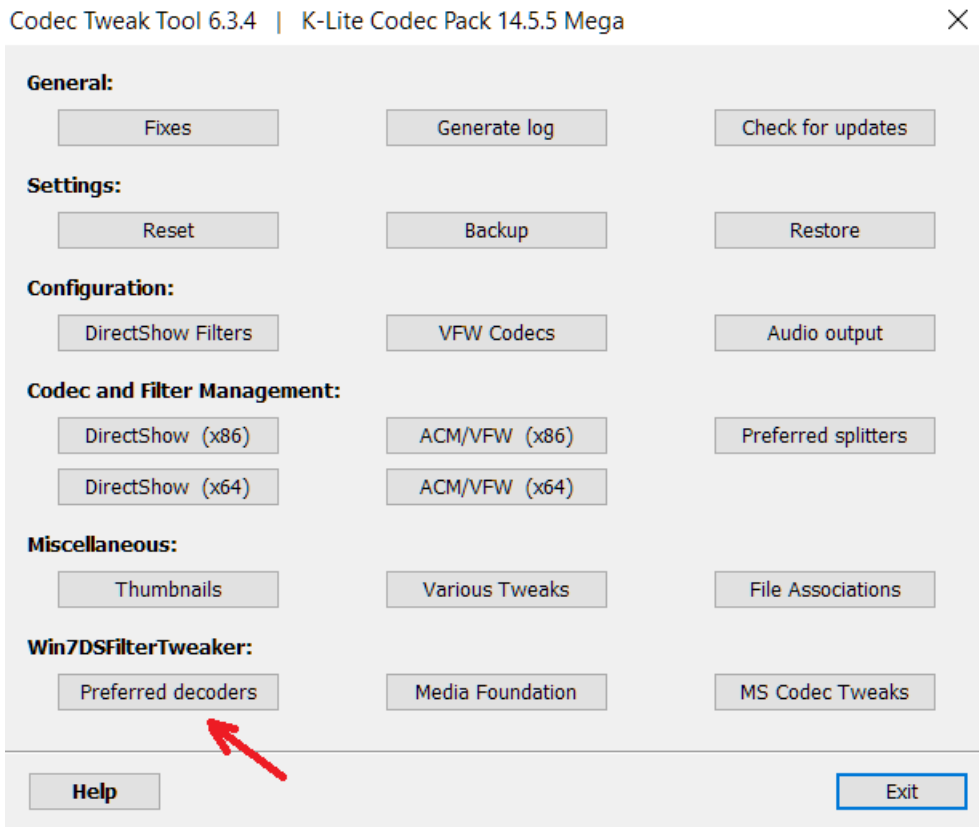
Codec Tweak Tool 6.3.4 | K-Lite Codec Pack 14.5.5 Mega

General:

Fixes

Generate log

Check for updates

Settings:

Reset

Backup

Restore

Configuration:

DirectShow Filters

VFW Codecs

Audio output

Codec and Filter Management:

DirectShow (x86)

ACM/VFW (x86)

Preferred splitters

DirectShow (x64)

ACM/VFW (x64)

Miscellaneous:

Thumbnails

Various Tweaks

File Associations

Win7DSFilterTweaker:

Preferred decoders

Media Foundation

MS Codec Tweaks

Help

Exit